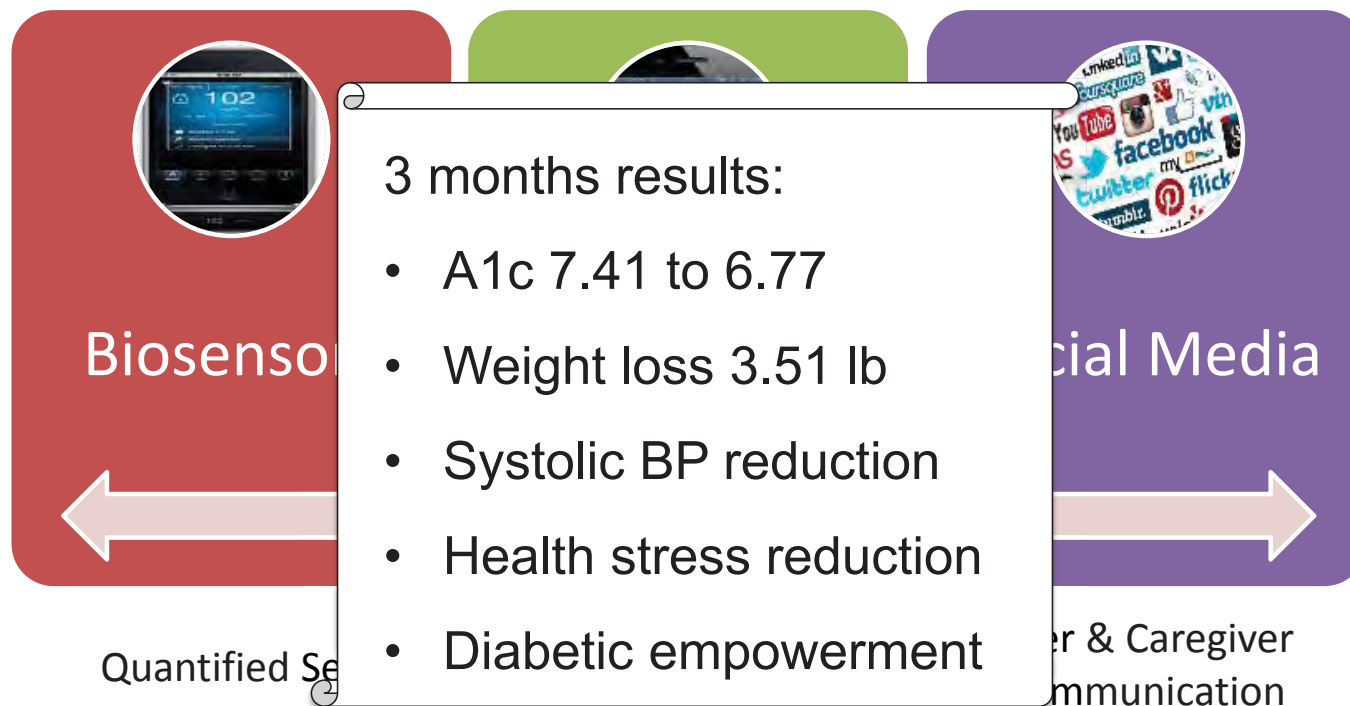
102

Linked in
foursquare
YouTube
facebook
twitter
my
flickr
tumblr.
vk
vine

3 months results:

• A1c 7.41 to 6.77

• Weight loss 3.51 lb

• Systolic BP reduction

• Health stress reduction

• Diabetic empowerment

Biosensor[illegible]

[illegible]cial Media

Quantified Se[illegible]

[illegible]er & Caregiver
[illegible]mmunication